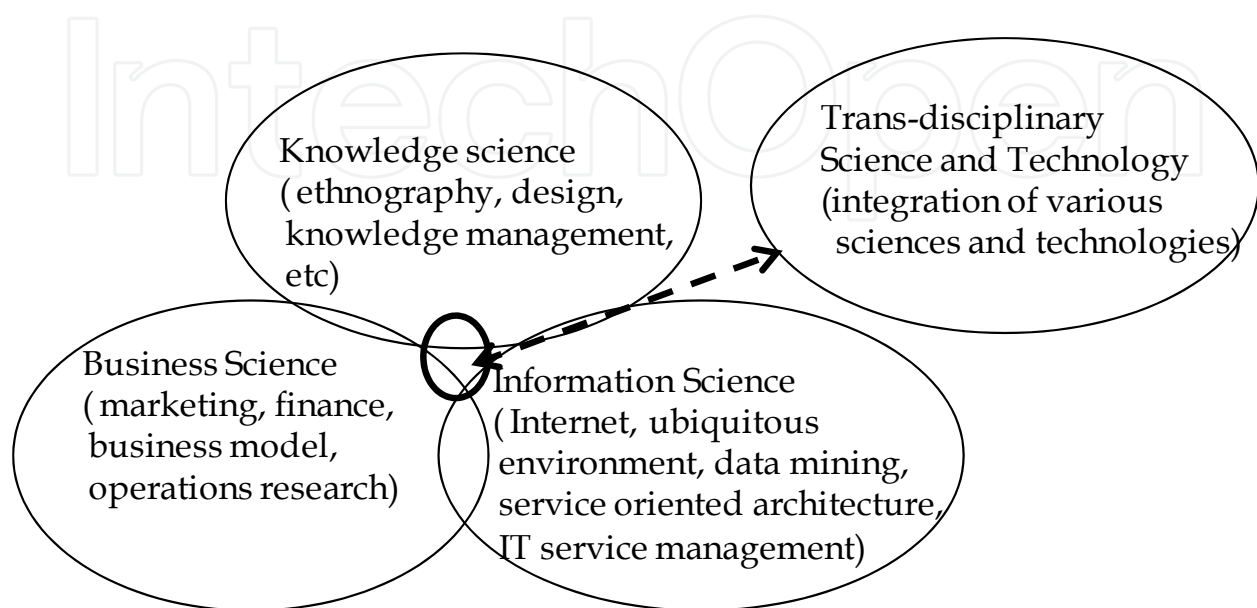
IntechOpen

Knowledge science
( ethnography, design, knowledge management, etc)

Trans-disciplinary Science and Technology (integration of various sciences and technologies)

Business Science
( marketing, finance, business model, operations research)

Information Science
( Internet, ubiquitous environment, data mining, service oriented architecture, IT service management)